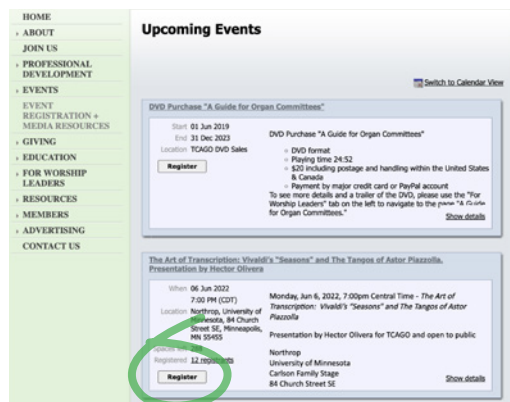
HOME
ABOUT
JOIN US
PROFESSIONAL DEVELOPMENT
EVENTS
EVENT REGISTRATION + MEDIA RESOURCES
GIVING
EDUCATION
FOR WORSHIP LEADERS
RESOURCES
MEMBERS
ADVERTISING
CONTACT US

Upcoming Events

Switch to Calendar View

DVD Purchase "A Guide for Organ Committees"

Start 01 Jun 2019
End 31 Dec 2023
Location TCAGO DVD Sales
Register

DVD Purchase "A Guide for Organ Committees"

DVD format
Playing time 24:52
$20 including postage and handling within the United States & Canada
Payment by major credit card or PayPal account

To see more details and a trailer of the DVD, please use the "For Worship Leaders" tab on the left to navigate to the page "A Guide for Organ Committees."

Show details

The Art of Transcription: Vivaldi's "Seasons" and The Tangos of Astor Piazzolla. Presentation by Hector Olivera

When 06 Jun 2022
7:00 PM (CDT)
Location Northrop, University of Minnesota, 84 Church Street SE, Minneapolis, MN 55455
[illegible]
Registered 12 registrants
Register

Monday, Jun 6, 2022, 7:00 PM Central Time - The Art of Transcription: Vivaldi's "Seasons" and The Tangos of Astor Piazzolla

Presentation by Hector Olivera for TCAGO and open to public

Northrop
University of Minnesota
Carlson Family Stage
84 Church Street SE

Show details